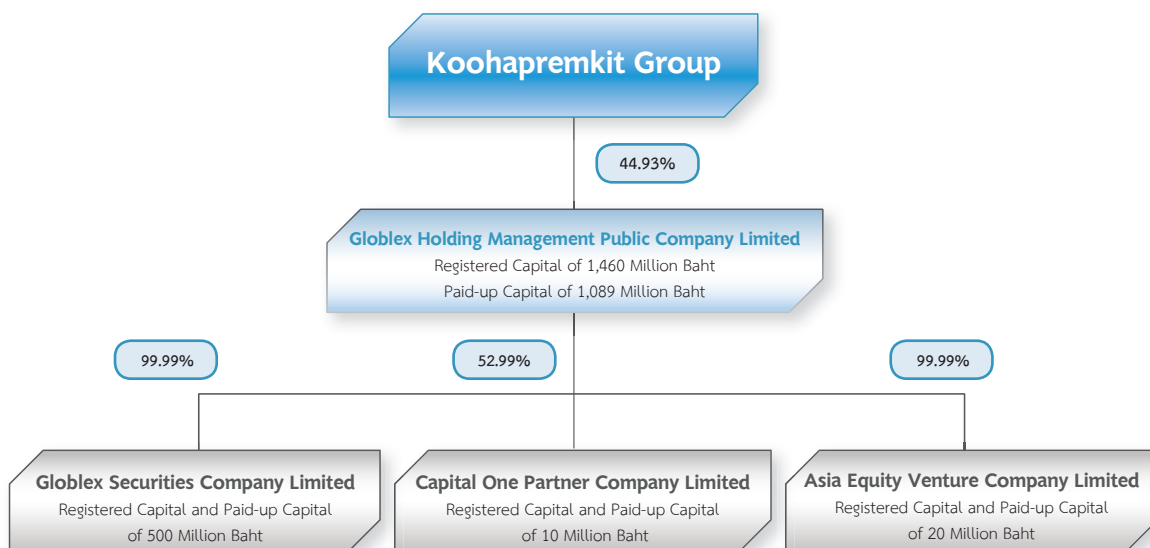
Koohapremkit Group

44.93%

Globlex Holding Management Public Company Limited
Registered Capital of 1,460 Million Baht
Paid-up Capital of 1,089 Million Baht

99.99%

52.99%

99.99%

Globlex Securities Company Limited
Registered Capital and Paid-up Capital of 500 Million Baht

Capital One Partner Company Limited
Registered Capital and Paid-up Capital of 10 Million Baht

Asia Equity Venture Company Limited
Registered Capital and Paid-up Capital of 20 Million Baht